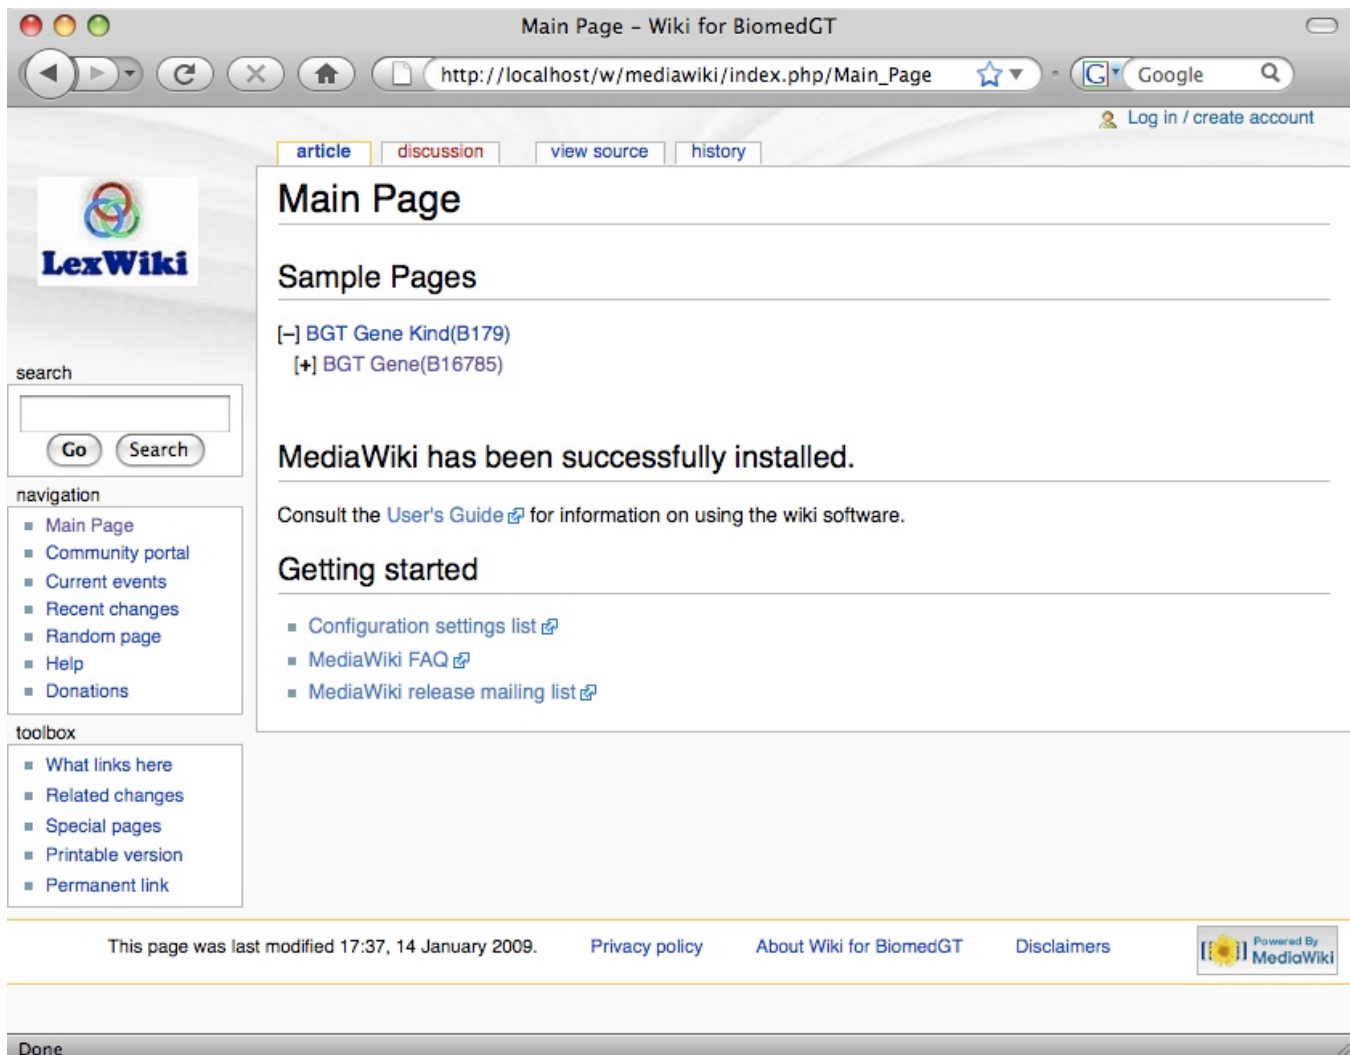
Main Page - Wiki for BiomedGT

http://localhost/w/mediawiki/index.php/Main_Page

Google

Log in / create account

article discussion view source history

LexWiki

Main Page

Sample Pages

[–] BGT Gene Kind(B179)
[+] BGT Gene(B16785)

MediaWiki has been successfully installed.

Consult the User's Guide for information on using the wiki software.

Getting started

- Configuration settings list
- MediaWiki FAQ
- MediaWiki release mailing list

search

Go Search

navigation

- Main Page
- Community portal
- Current events
- Recent changes
- Random page
- Help
- Donations

toolbox

- What links here
- Related changes
- Special pages
- Printable version
- Permanent link

This page was last modified 17:37, 14 January 2009. Privacy policy About Wiki for BiomedGT Disclaimers

Powered By MediaWiki

Done